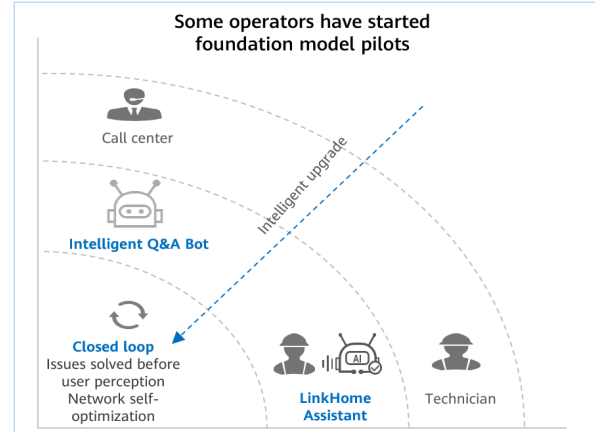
Some operators have started foundation model pilots

Call center

Intelligent upgrade

Intelligent Q&A Bot

Closed loop
Issues solved before user perception
Network self-optimization

AI

LinkHome Assistant

Technician